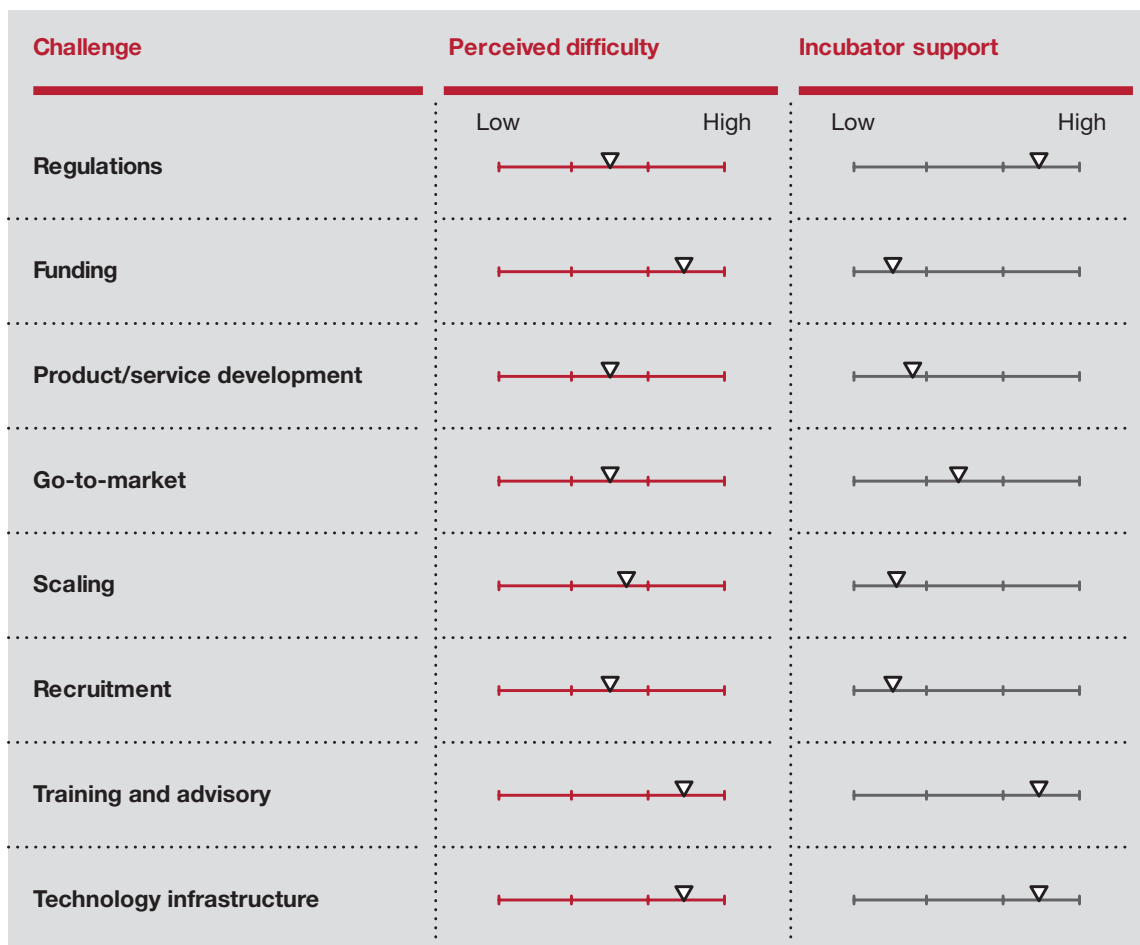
| Challenge | Perceived difficulty | Incubator support |
|---|---|---|
| | Low High | Low High |
| Regulations | | |
| Funding | | |
| Product/service development | | |
| Go-to-market | | |
| Scaling | | |
| Recruitment | | |
| Training and advisory | | |
| Technology infrastructure | | |